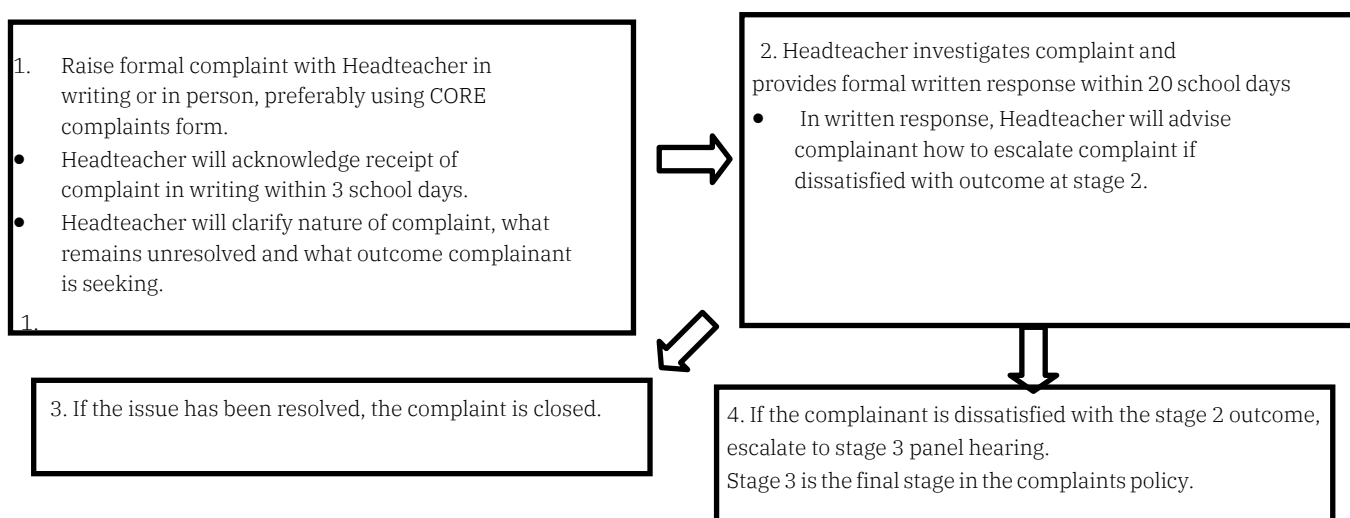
1. Raise formal complaint with Headteacher in writing or in person, preferably using CORE complaints form.
• Headteacher will acknowledge receipt of complaint in writing within 3 school days.
• Headteacher will clarify nature of complaint, what remains unresolved and what outcome complainant is seeking.
1.

2. Headteacher investigates complaint and provides formal written response within 20 school days
• In written response, Headteacher will advise complainant how to escalate complaint if dissatisfied with outcome at stage 2.

3. If the issue has been resolved, the complaint is closed.

4. If the complainant is dissatisfied with the stage 2 outcome, escalate to stage 3 panel hearing.
Stage 3 is the final stage in the complaints policy.